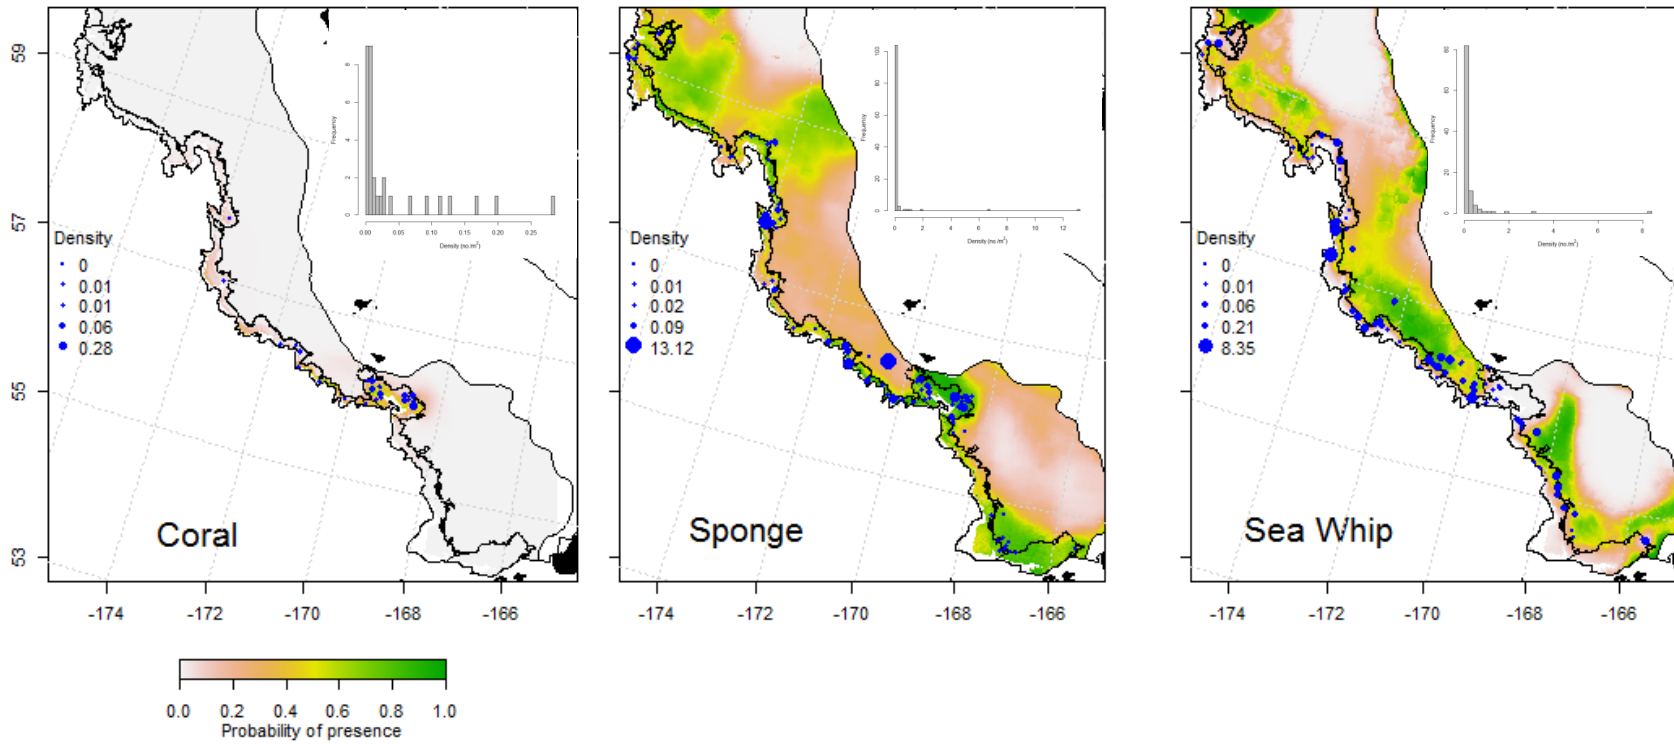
59
57
55
53

Density
0
0.01
0.01
0.06
0.28

Frequency
0 2 4 6 8
0.00 0.05 0.10 0.15 0.20 0.25
Density (no./m$^2$)

Coral

-174 -172 -170 -168 -166

Density
0
0.01
0.02
0.09
13.12

Frequency
0 20 40 60 80 100
0 2 4 6 8 10 12
Density (no./m$^2$)

Sponge

-174 -172 -170 -168 -166

Density
0
0.01
0.06
0.21
8.35

Frequency
0 20 40 60 80
0 2 4 6 8
Density (no./m$^2$)

Sea Whip

-174 -172 -170 -168 -166

0.0 0.2 0.4 0.6 0.8 1.0
Probability of presence